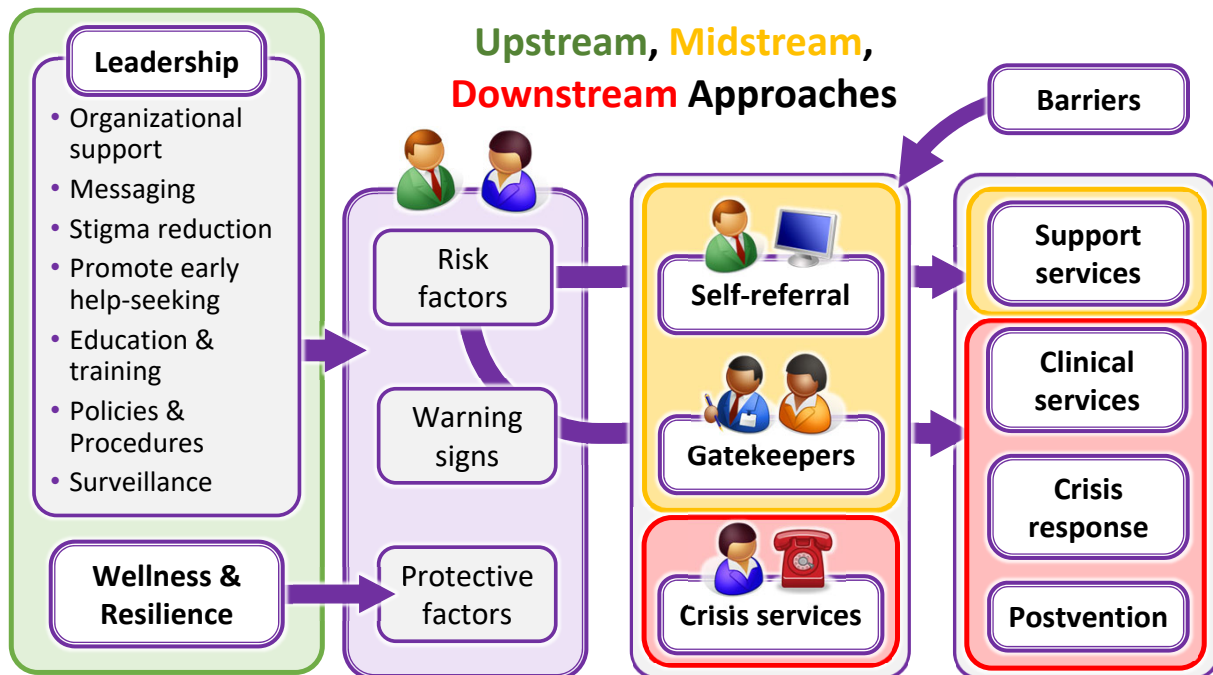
Upstream, Midstream, Downstream Approaches

Leadership

- Organizational support
- Messaging
- Stigma reduction
- Promote early help-seeking
- Education & training
- Policies & Procedures
- Surveillance

Wellness & Resilience

Risk factors

Warning signs

Protective factors

Barriers

Self-referral

Gatekeepers

Crisis services

Support services

Clinical services

Crisis response

Postvention